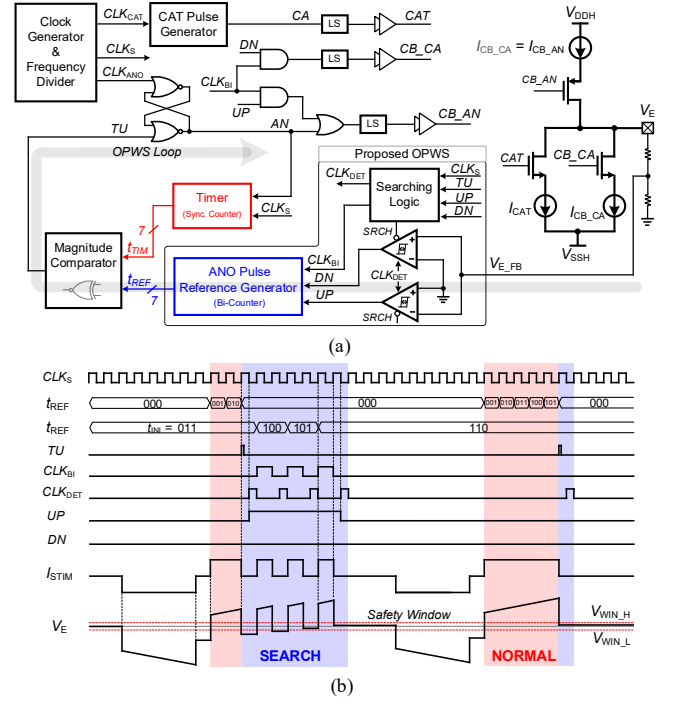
Clock Generator & Frequency Divider

$CLK_{CAT}$

CAT Pulse Generator

CA

LS

CAT

$CLK_S$

DN

LS

CB_CA

$CLK_{ANO}$

$CLK_{BI}$

UP

TU

AN

LS

CB_AN

OPWS Loop

Proposed OPWS

$CLK_{DET}$

Searching Logic

$CLK_S$

TU

UP

DN

Timer

(Sync. Counter)

$CLK_S$

7

$t_{TIM}$

Magnitude Comparator

SRCH

$CLK_{BI}$

$CLK_{DET}$

$t_{REF}$

7

ANO Pulse Reference Generator

(Bi-Counter)

DN

UP

SRCH

$V_{DDH}$

$I_{CB\_CA} = I_{CB\_AN}$

CB_AN

$V_E$

CAT

CB_CA

$I_{CAT}$

$I_{CB\_CA}$

$V_{SSH}$

$V_{E\_FB}$

(a)

$CLK_S$

$t_{REF}$

000

001

010

000

001

010

011

100

101

000

$t_{REF}$

$t_{INI}$ = 011

100

101

110

TU

$CLK_{BI}$

$CLK_{DET}$

UP

DN

$I_{STIM}$

$V_E$

Safety Window

$V_{WIN\_H}$

$V_{WIN\_L}$

SEARCH

NORMAL

(b)